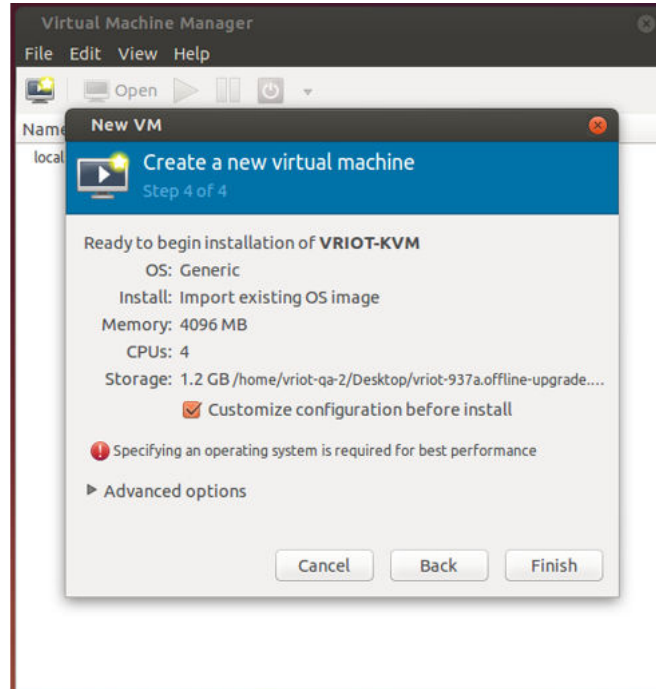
Virtual Machine Manager

File Edit View Help

Open

Name

local

New VM

Create a new virtual machine

Step 4 of 4

Ready to begin installation of **VRIOT-KVM**

OS: Generic

Install: Import existing OS image

Memory: 4096 MB

CPUs: 4

Storage: 1.2 GB /home/vriot-qa-2/Desktop/vriot-937a.offline-upgrade....

Customize configuration before install

Specifying an operating system is required for best performance

Advanced options

Cancel Back Finish